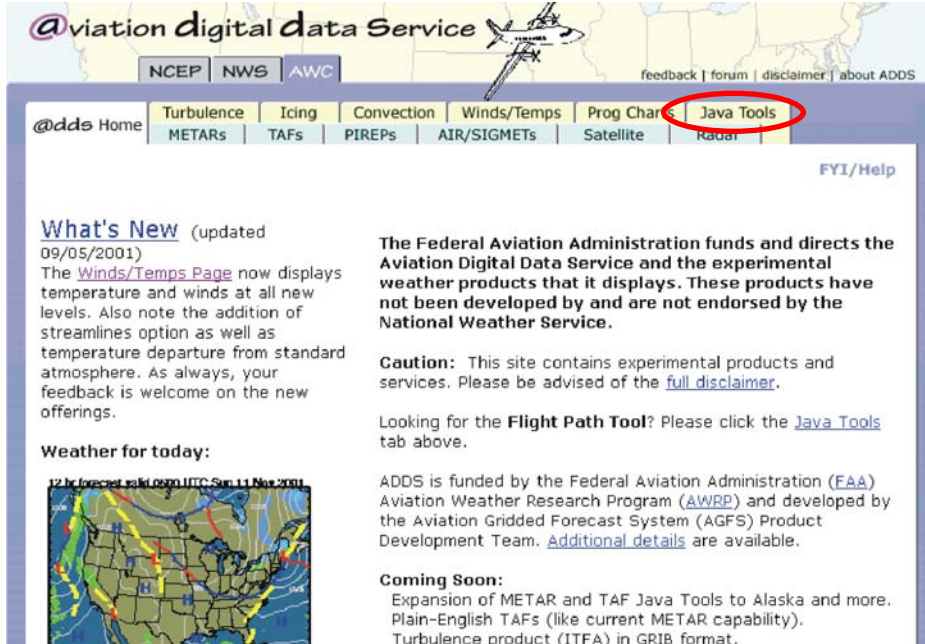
@viation digital data Service

NCEP | NWS | AWC

feedback | forum | disclaimer | about ADDS

@dds Home | Turbulence | Icing | Convection | Winds/Temps | Prog Charts | Java Tools
METARs | TAFs | PIREPs | AIR/SIGMETs | Satellite | Radar

FYI/Help

What's New (updated 09/05/2001)
The Winds/Temps Page now displays temperature and winds at all new levels. Also note the addition of streamlines option as well as temperature departure from standard atmosphere. As always, your feedback is welcome on the new offerings.

Weather for today:

12 hr forecast valid 0600 UTC Sun 11 Nov 2001

The Federal Aviation Administration funds and directs the Aviation Digital Data Service and the experimental weather products that it displays. These products have not been developed by and are not endorsed by the National Weather Service.

Caution: This site contains experimental products and services. Please be advised of the full disclaimer.

Looking for the Flight Path Tool? Please click the Java Tools tab above.

ADDS is funded by the Federal Aviation Administration (FAA) Aviation Weather Research Program (AWRP) and developed by the Aviation Gridded Forecast System (AGFS) Product Development Team. Additional details are available.

Coming Soon:
Expansion of METAR and TAF Java Tools to Alaska and more.
Plain-English TAFs (like current METAR capability).
Turbulence product (ITFA) in GRIB format.